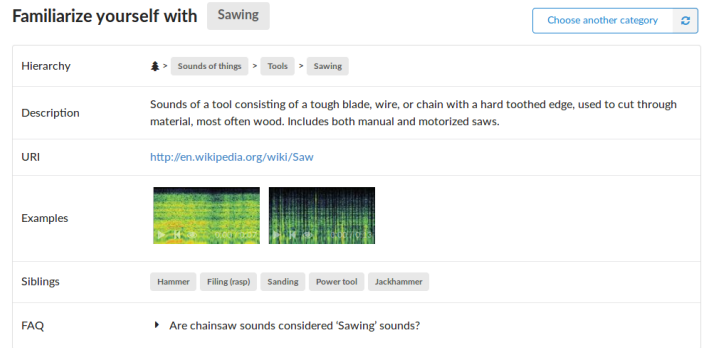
Familiarize yourself with Sawing

Choose another category

| Hierarchy | > Sounds of things > Tools > Sawing |
|---|---|
| Description | Sounds of a tool consisting of a tough blade, wire, or chain with a hard toothed edge, used to cut through material, most often wood. Includes both manual and motorized saws. |
| URI | http://en.wikipedia.org/wiki/Saw |
| Examples | |
| Siblings | Hammer Filing (rasp) Sanding Power tool Jackhammer |
| FAQ | Are chainsaw sounds considered 'Sawing' sounds? |